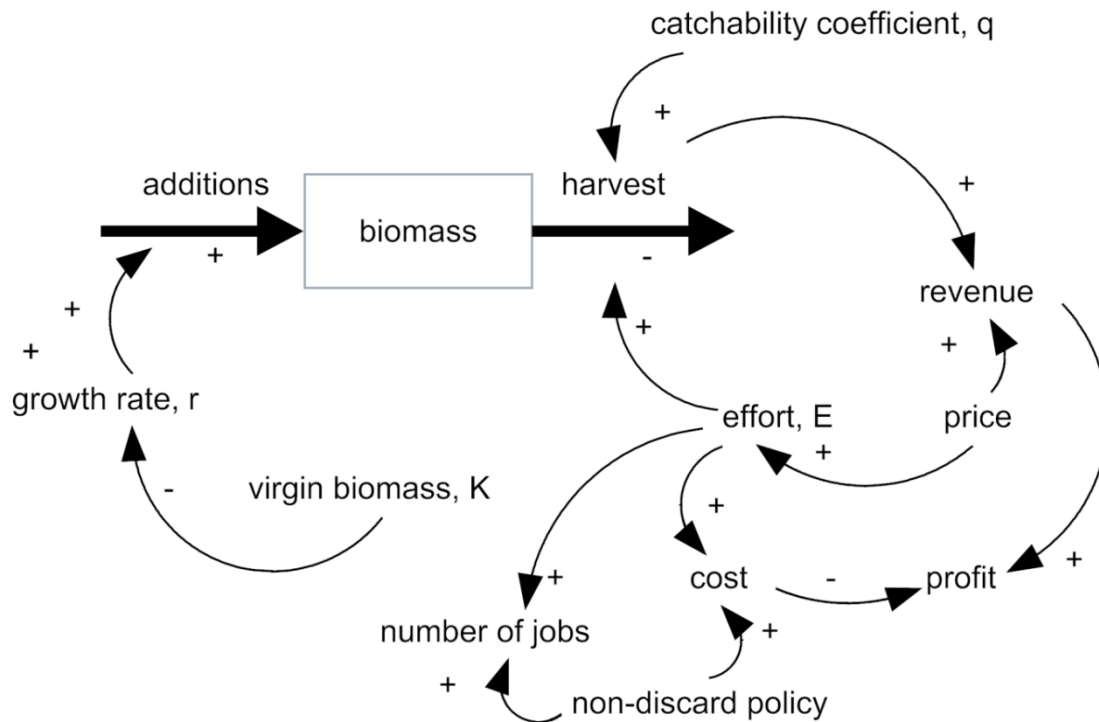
catchability coefficient, q

+

additions

harvest

+

biomass

+

-

revenue

+

+

+

+

growth rate, r

effort, E

price

+

-

virgin biomass, K

+

+

cost

-

profit

+

number of jobs

+

+

non-discard policy